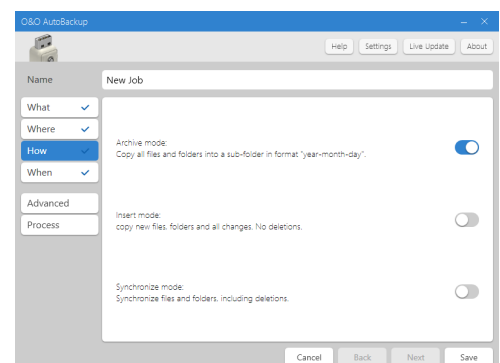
O&O AutoBackup

Help
Settings
Live Update
About

Name
New Job

What
Where
How
When

Advanced
Process

Archive mode:
Copy all files and folders into a sub-folder in format "year-month-day".

Insert mode:
copy new files, folders and all changes. No deletions.

Synchronize mode:
Synchronize files and folders, including deletions.

Cancel
Back
Next
Save